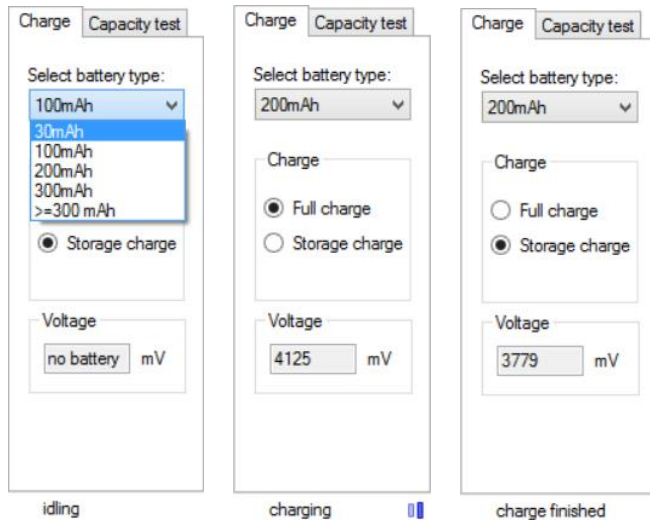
Charge
Capacity test

Select battery type:

100mAh

30mAh
100mAh
200mAh
300mAh
>=300 mAh

Storage charge

Voltage

no battery mV

idling

Charge
Capacity test

Select battery type:

200mAh

Charge

Full charge

Storage charge

Voltage

4125 mV

charging

Charge
Capacity test

Select battery type:

200mAh

Charge

Full charge

Storage charge

Voltage

3779 mV

charge finished